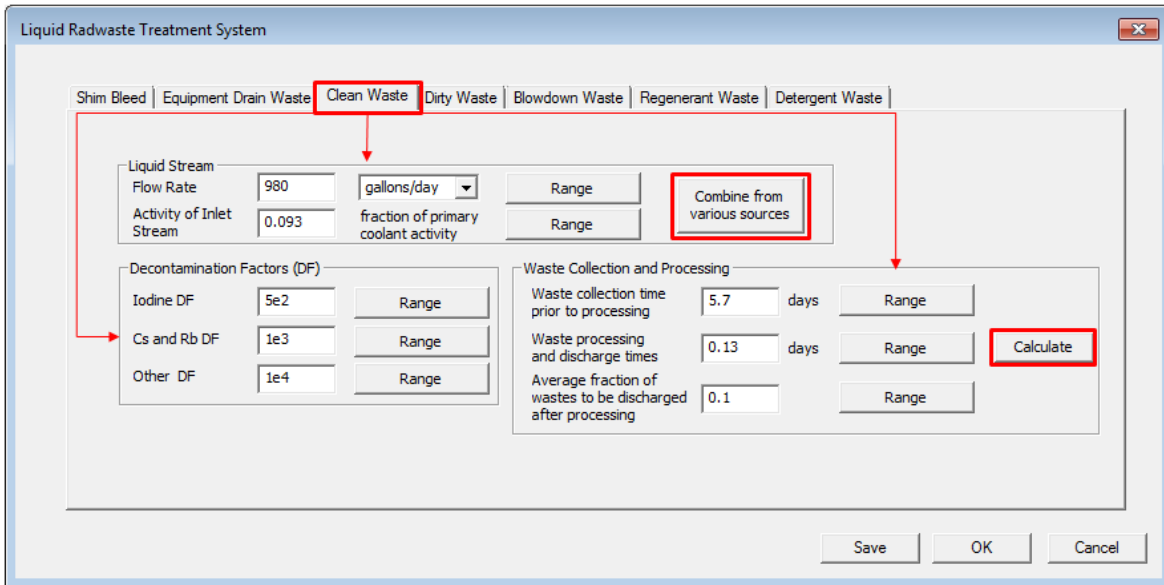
Liquid Radwaste Treatment System

Shim Bleed | Equipment Drain Waste | Clean Waste | Dirty Waste | Blowdown Waste | Regenerant Waste | Detergent Waste

Liquid Stream
Flow Rate 980 gallons/day Range
Activity of Inlet Stream 0.093 fraction of primary coolant activity Range
Combine from various sources

Decontamination Factors (DF)
Iodine DF 5e2 Range
Cs and Rb DF 1e3 Range
Other DF 1e4 Range

Waste Collection and Processing
Waste collection time prior to processing 5.7 days Range
Waste processing and discharge times 0.13 days Range
Average fraction of wastes to be discharged after processing 0.1 Range
Calculate

Save OK Cancel